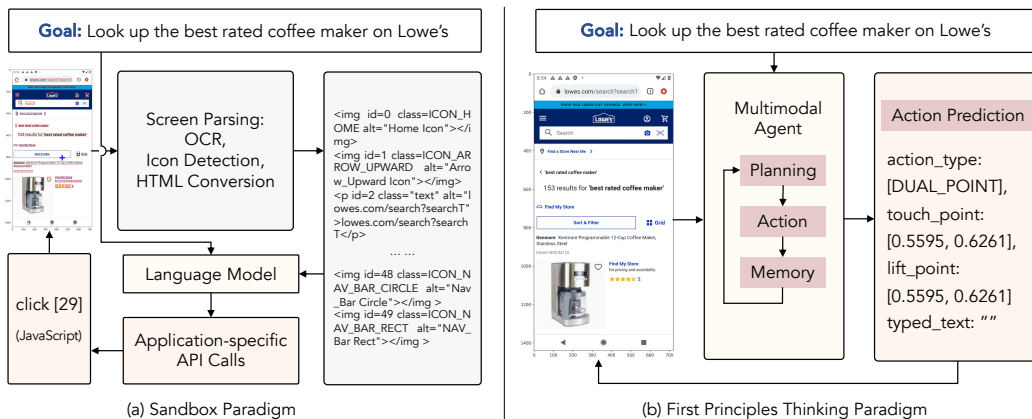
Goal: Look up the best rated coffee maker on Lowe's

Screen Parsing: OCR, Icon Detection, HTML Conversion

<img id=0 class=ICON_HOME alt="Home Icon"></img>
<img id=1 class=ICON_ARROW_UPWARD alt="Arrow_Upward Icon"></img>
<p id=2 class="text" alt="lowes.com/search?searchT">lowes.com/search?searchT</p>
... ...
<img id=48 class=ICON_NAV_BAR_CIRCLE alt="Nav_Bar Circle"></img >
<img id=49 class=ICON_NAV_BAR_RECT alt="NAV_Bar Rect"></img >

Language Model

click [29]
(JavaScript)

Application-specific API Calls

(a) Sandbox Paradigm

Goal: Look up the best rated coffee maker on Lowe's

5:54
lowes.com/search?searchT
Search
Find a Store Near Me
'best rated coffee maker'
153 results for 'best rated coffee maker'
Find My Store
Sort & Filter
Grid
Keurig Kenmore Programmable 12-Cup Coffee Maker, Stainless Steel
Find My Store
for pricing and availability

200
400
600
800
1000
1200
1400
0
100
200
300
400
500
600
700

Multimodal Agent
Planning
Action
Memory

Action Prediction
action_type: [DUAL_POINT],
touch_point: [0.5595, 0.6261],
lift_point: [0.5595, 0.6261]
typed_text: ""

(b) First Principles Thinking Paradigm